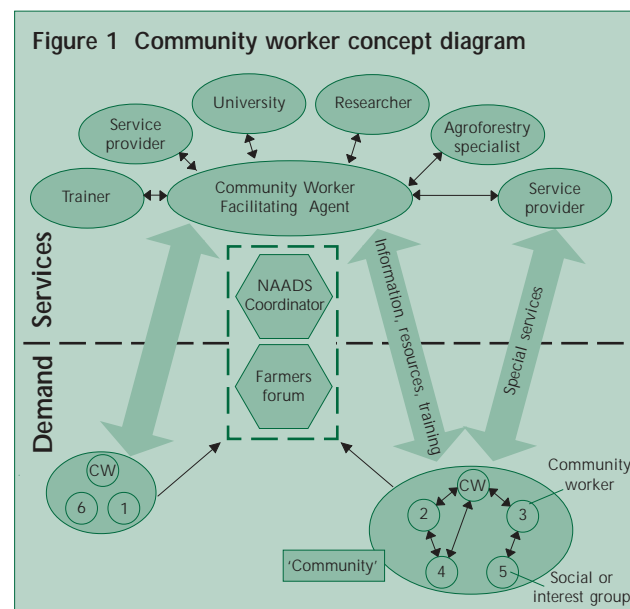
Figure 1 Community worker concept diagram

University

Researcher

Service provider

Agroforestry specialist

Trainer

Community Worker Facilitating Agent

Service provider

Services

Demand

NAADS Coordinator

Farmers forum

Information, resources, training

Special services

CW

6

1

CW

2

3

4

5

Community worker

'Community'

Social or interest group